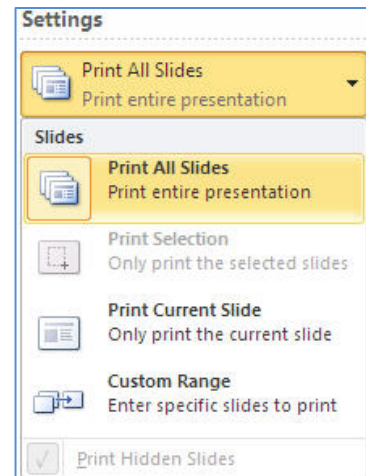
Settings

Print All Slides
Print entire presentation

Slides

Print All Slides
Print entire presentation

Print Selection
Only print the selected slides

Print Current Slide
Only print the current slide

Custom Range
Enter specific slides to print

Print Hidden Slides